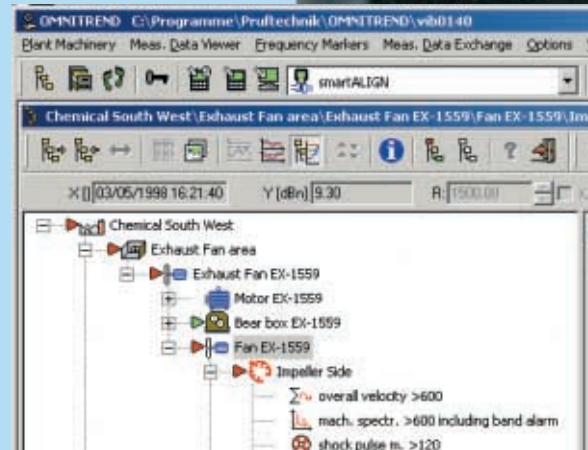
OMNITREND C:\Programme\Pruftechnik\OMNITREND\vib0140

Plant Machinery Meas. Data Viewer Frequency Markers Meas. Data Exchange Options

smartALIGN

Chemical South West\Exhaust Fan area\Exhaust Fan EX-1559\Fan EX-1559\Im

X 03/05/1998 16:21:40 Y [dBn] 9.30 R: 1500.00

Chemical South West
Exhaust Fan area
Exhaust Fan EX-1559
Motor EX-1559
Bear box EX-1559
Fan EX-1559
Impeller Side
overall velocity >600
mach. spectr. >600 including band alarm
shock pulse m. >120